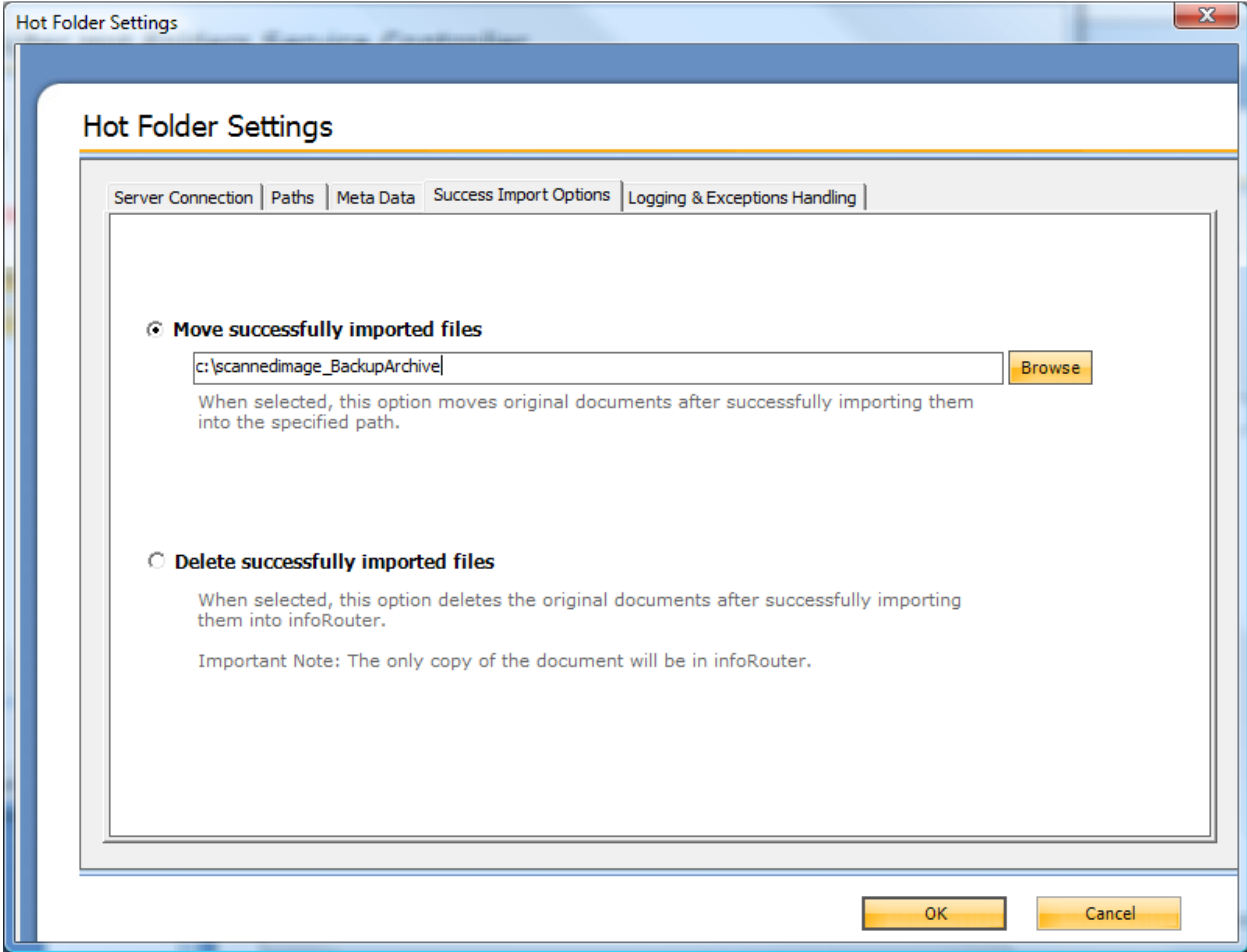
Hot Folder Settings

Hot Folder Settings

Server Connection | Paths | Meta Data | Success Import Options | Logging & Exceptions Handling

Move successfully imported files

c:\scannedimage_BackupArchive

Browse

When selected, this option moves original documents after successfully importing them into the specified path.

Delete successfully imported files

When selected, this option deletes the original documents after successfully importing them into infoRouter.

Important Note: The only copy of the document will be in infoRouter.

OK

Cancel